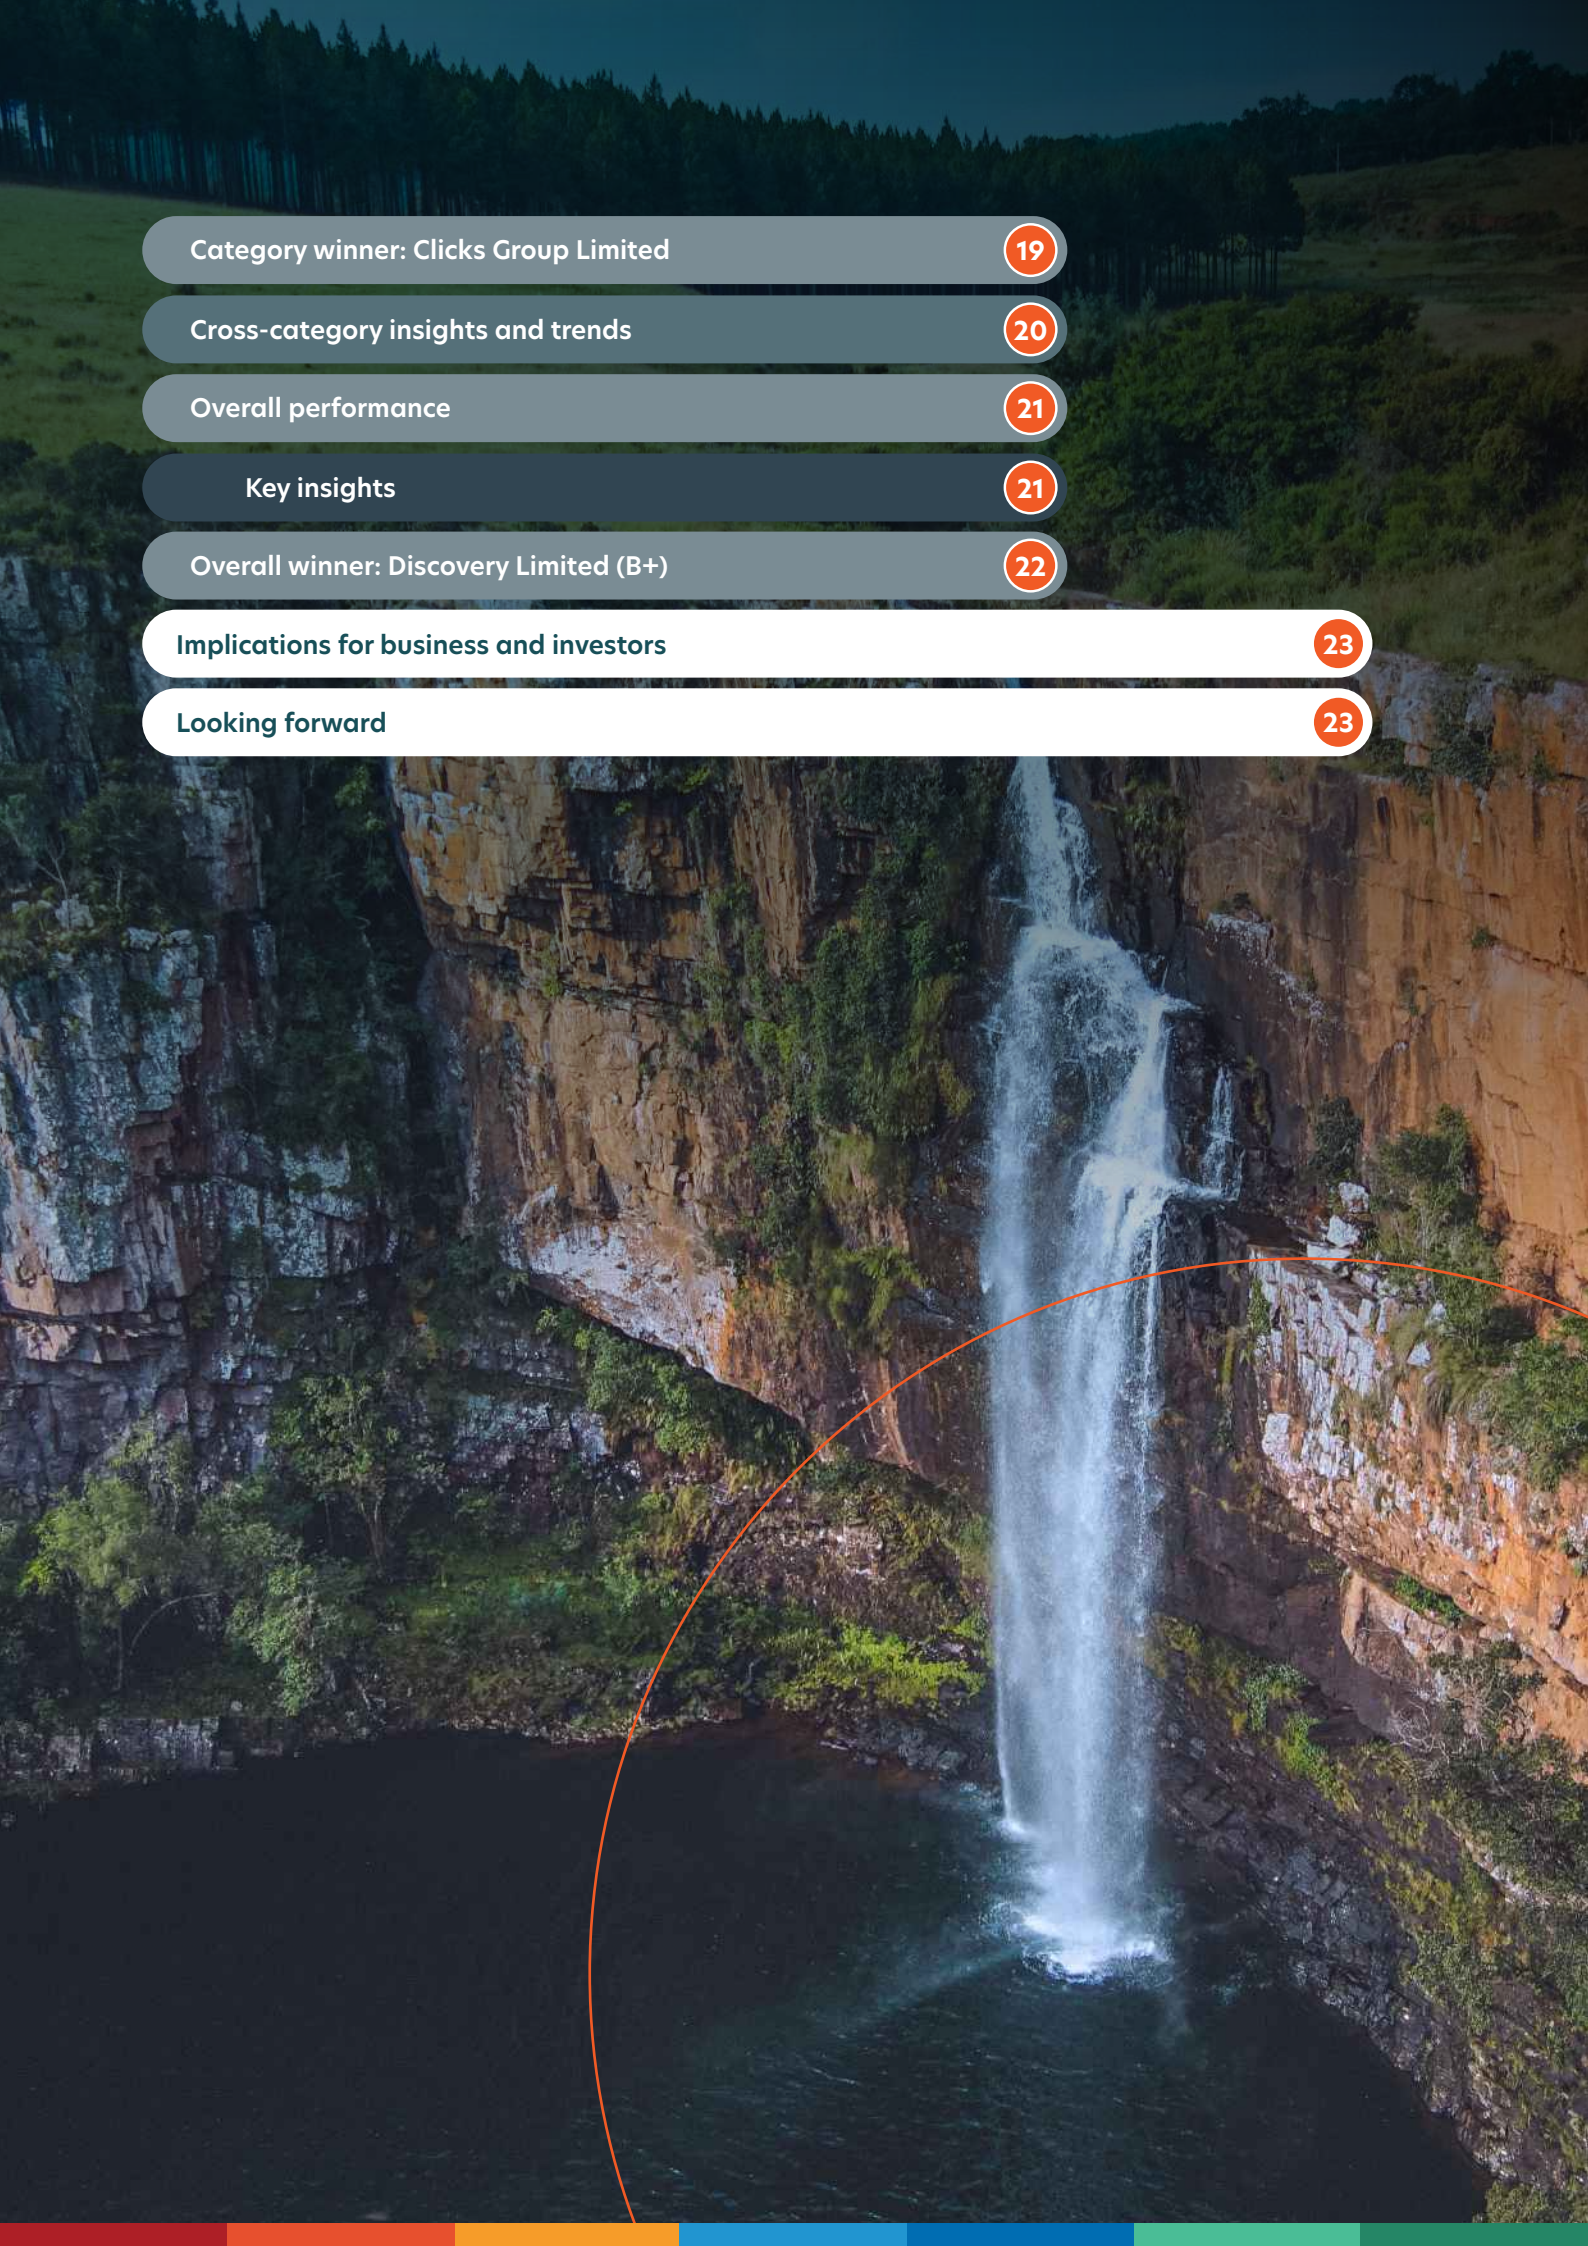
Category winner: Clicks Group Limited 19

Cross-category insights and trends 20

Overall performance 21

Key insights 21

Overall winner: Discovery Limited (B+) 22

Implications for business and investors 23

Looking forward 23